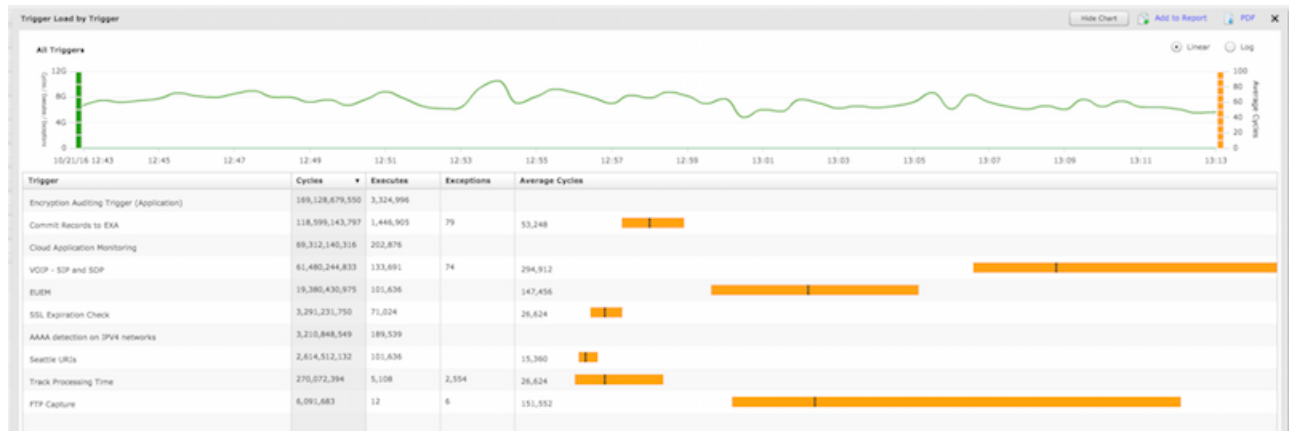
Trigger Load by Trigger

Hide Chart Add to Report PDF

All Triggers

Linear Log

12G
8G
4G
0

Cycles / Samples / Iterations

100
80
60
40
20
0

Average Cycles

10/21/16 12:43 12:45 12:47 12:49 12:51 12:53 12:55 12:57 12:59 13:01 13:03 13:05 13:07 13:09 13:11 13:13

| Trigger | Cycles ▼ | Executes | Exceptions | Average Cycles |
|---|---|---|---|---|
| Encryption Auditing Trigger (Application) | 169,128,679,550 | 3,324,996 | | |
| Commit Records to EXA | 118,599,143,797 | 1,446,905 | 79 | 53,248 |
| Cloud Application Monitoring | 69,312,140,316 | 202,876 | | |
| VOIP - SIP and SDP | 61,480,244,833 | 133,691 | 74 | 294,912 |
| EUEM | 19,380,430,975 | 101,636 | | 147,456 |
| SSL Expiration Check | 3,291,231,750 | 71,024 | | 26,624 |
| AAAA detection on IPV4 networks | 3,210,848,549 | 189,539 | | |
| Seattle URIs | 2,614,512,132 | 101,636 | | 15,360 |
| Track Processing Time | 270,072,394 | 5,108 | 2,554 | 26,624 |
| FTP Capture | 6,091,683 | 12 | 6 | 151,552 |